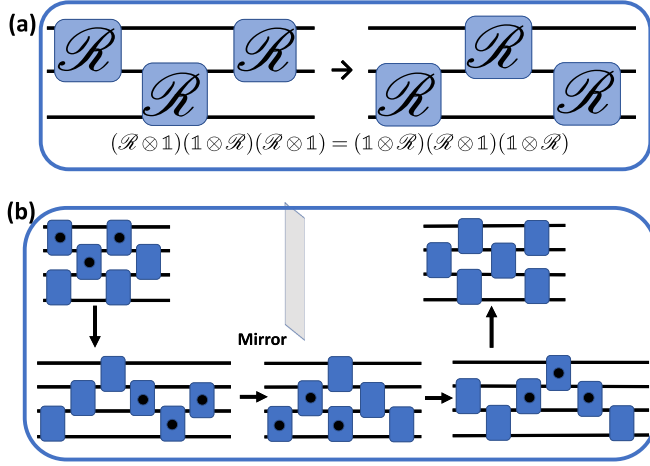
(a)

$\mathscr{R}$ $\mathscr{R}$ $\mathscr{R}$ → $\mathscr{R}$ $\mathscr{R}$ $\mathscr{R}$

$(\mathscr{R}\otimes\mathbb{1})(\mathbb{1}\otimes\mathscr{R})(\mathscr{R}\otimes\mathbb{1}) = (\mathbb{1}\otimes\mathscr{R})(\mathscr{R}\otimes\mathbb{1})(\mathbb{1}\otimes\mathscr{R})$

(b)

Mirror